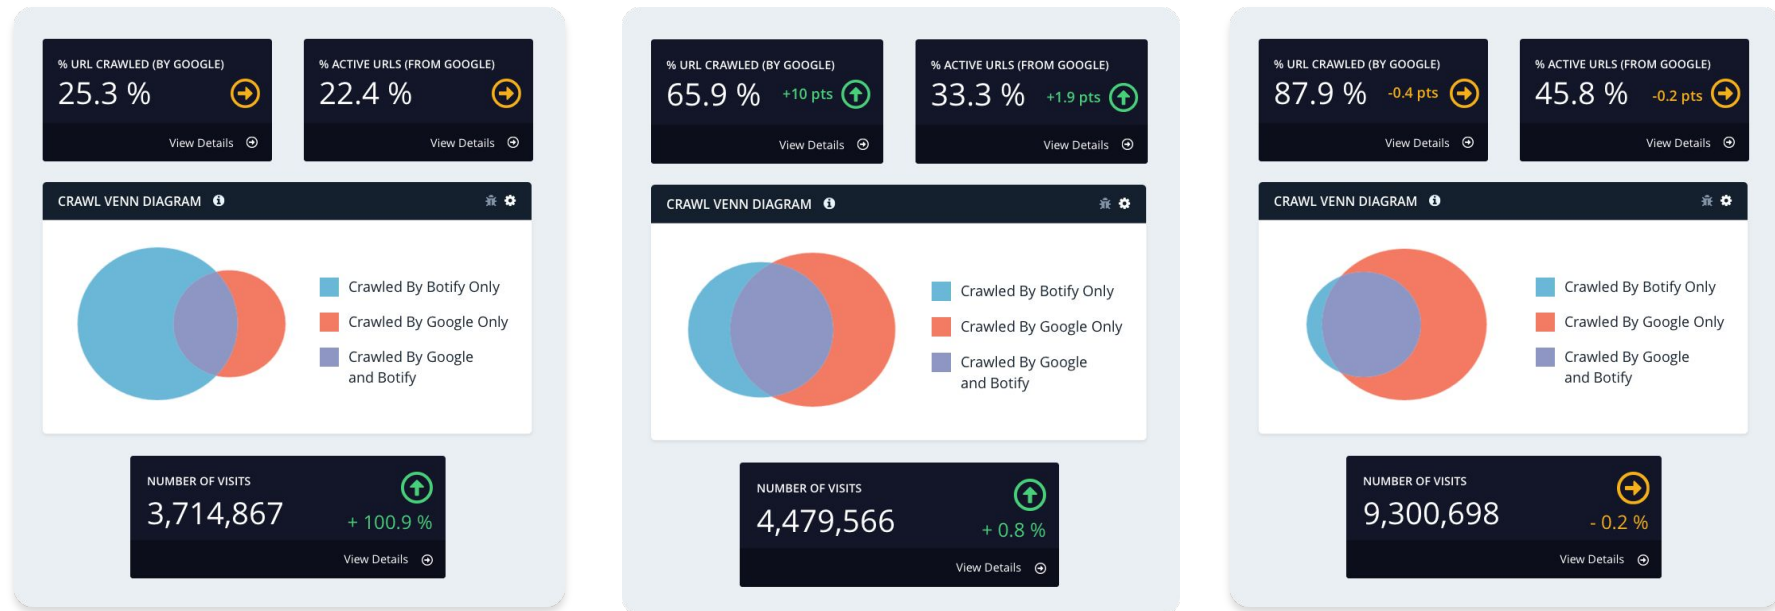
% URL CRAWLED (BY GOOGLE)
25.3 %
View Details

% ACTIVE URLS (FROM GOOGLE)
22.4 %
View Details

CRAWL VENN DIAGRAM

Crawled By Botify Only
Crawled By Google Only
Crawled By Google and Botify

NUMBER OF VISITS
3,714,867
+ 100.9 %
View Details

% URL CRAWLED (BY GOOGLE)
65.9 %
+10 pts
View Details

% ACTIVE URLS (FROM GOOGLE)
33.3 %
+1.9 pts
View Details

CRAWL VENN DIAGRAM

Crawled By Botify Only
Crawled By Google Only
Crawled By Google and Botify

NUMBER OF VISITS
4,479,566
+ 0.8 %
View Details

% URL CRAWLED (BY GOOGLE)
87.9 %
-0.4 pts
View Details

% ACTIVE URLS (FROM GOOGLE)
45.8 %
-0.2 pts
View Details

CRAWL VENN DIAGRAM

Crawled By Botify Only
Crawled By Google Only
Crawled By Google and Botify

NUMBER OF VISITS
9,300,698
- 0.2 %
View Details